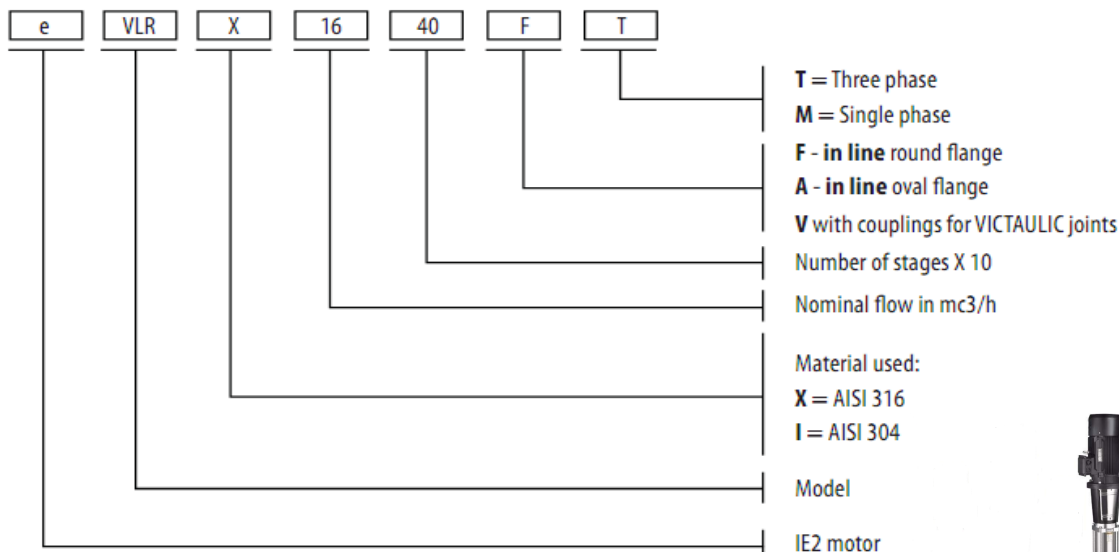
e VLR X 16 40 F T

T = Three phase
M = Single phase

F - in line round flange
A - in line oval flange
V with couplings for VICTAULIC joints

Number of stages X 10

Nominal flow in mc3/h

Material used:
X = AISI 316
I = AISI 304

Model

IE2 motor